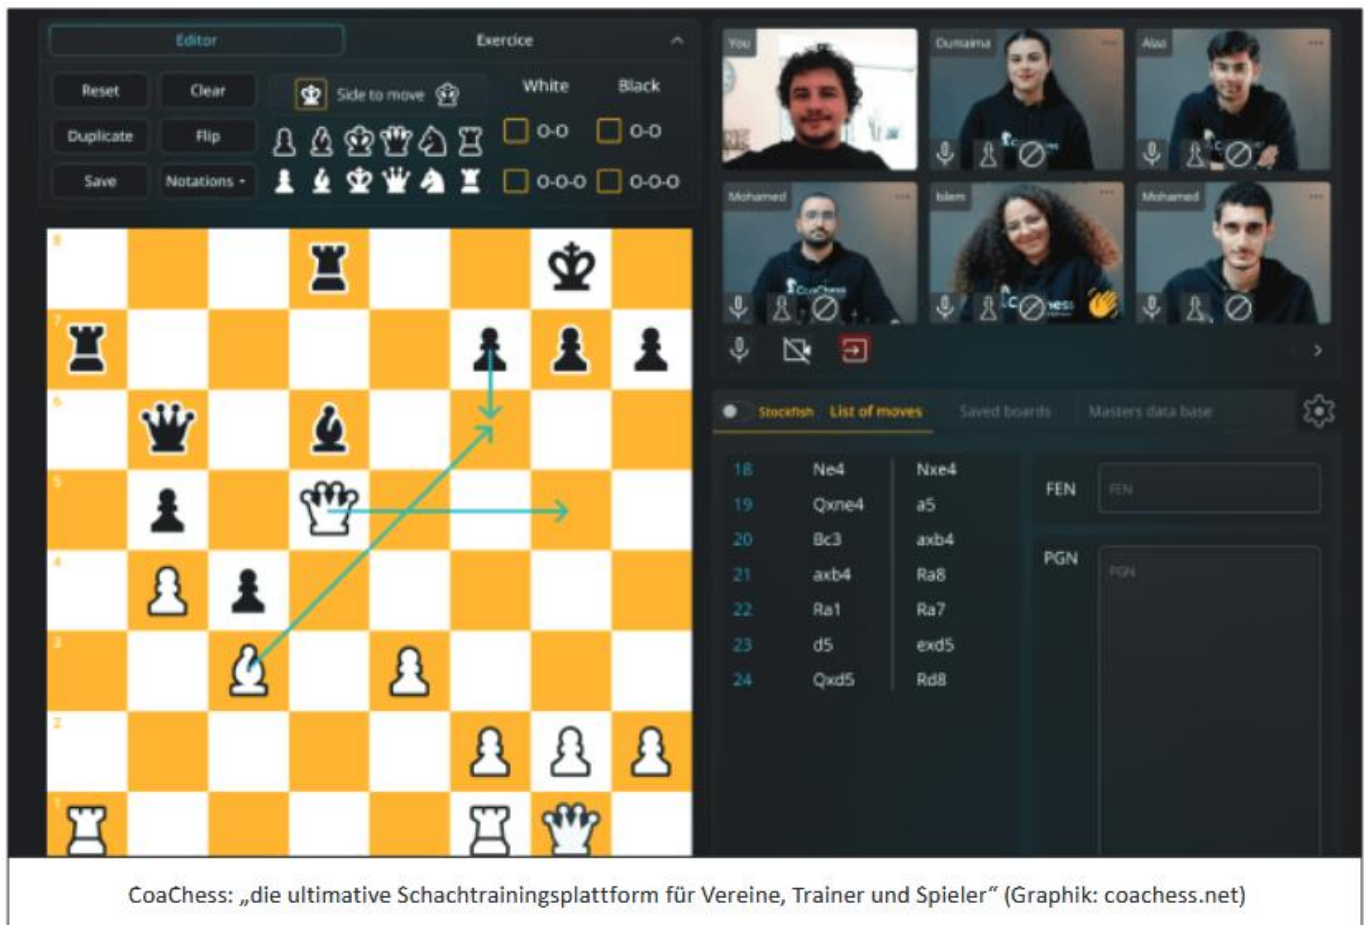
Editor
Exercice

Reset
Clear
Side to move
White
Black
Duplicate
Flip
0-0
0-0
Save
Notations
0-0-0
0-0-0

8
7
6
5
4
3
2
1

You
Oumaima
Alaa
Mohamed
Islem
Mohamed

Stockfish
List of moves
Saved boards
Masters data base

| | | |
|---|---|---|
| 18 | Ne4 | Nxe4 |
| 19 | Qxne4 | a5 |
| 20 | Bc3 | axb4 |
| 21 | axb4 | Ra8 |
| 22 | Ra1 | Ra7 |
| 23 | d5 | exd5 |
| 24 | Qxd5 | Rd8 |

FEN
FEN
PGN
PGN

CoaChess: „die ultimative Schachtrainingsplattform für Vereine, Trainer und Spieler“ (Graphik: coachess.net)